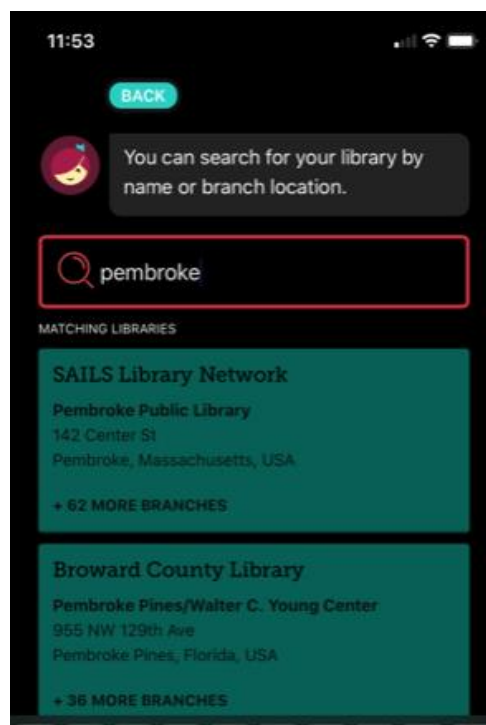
11:53

BACK

You can search for your library by name or branch location.

pembroke

MATCHING LIBRARIES

SAILS Library Network

Pembroke Public Library
142 Center St
Pembroke, Massachusetts, USA

+ 62 MORE BRANCHES

Broward County Library

Pembroke Pines/Walter C. Young Center
955 NW 129th Ave
Pembroke Pines, Florida, USA

+ 36 MORE BRANCHES